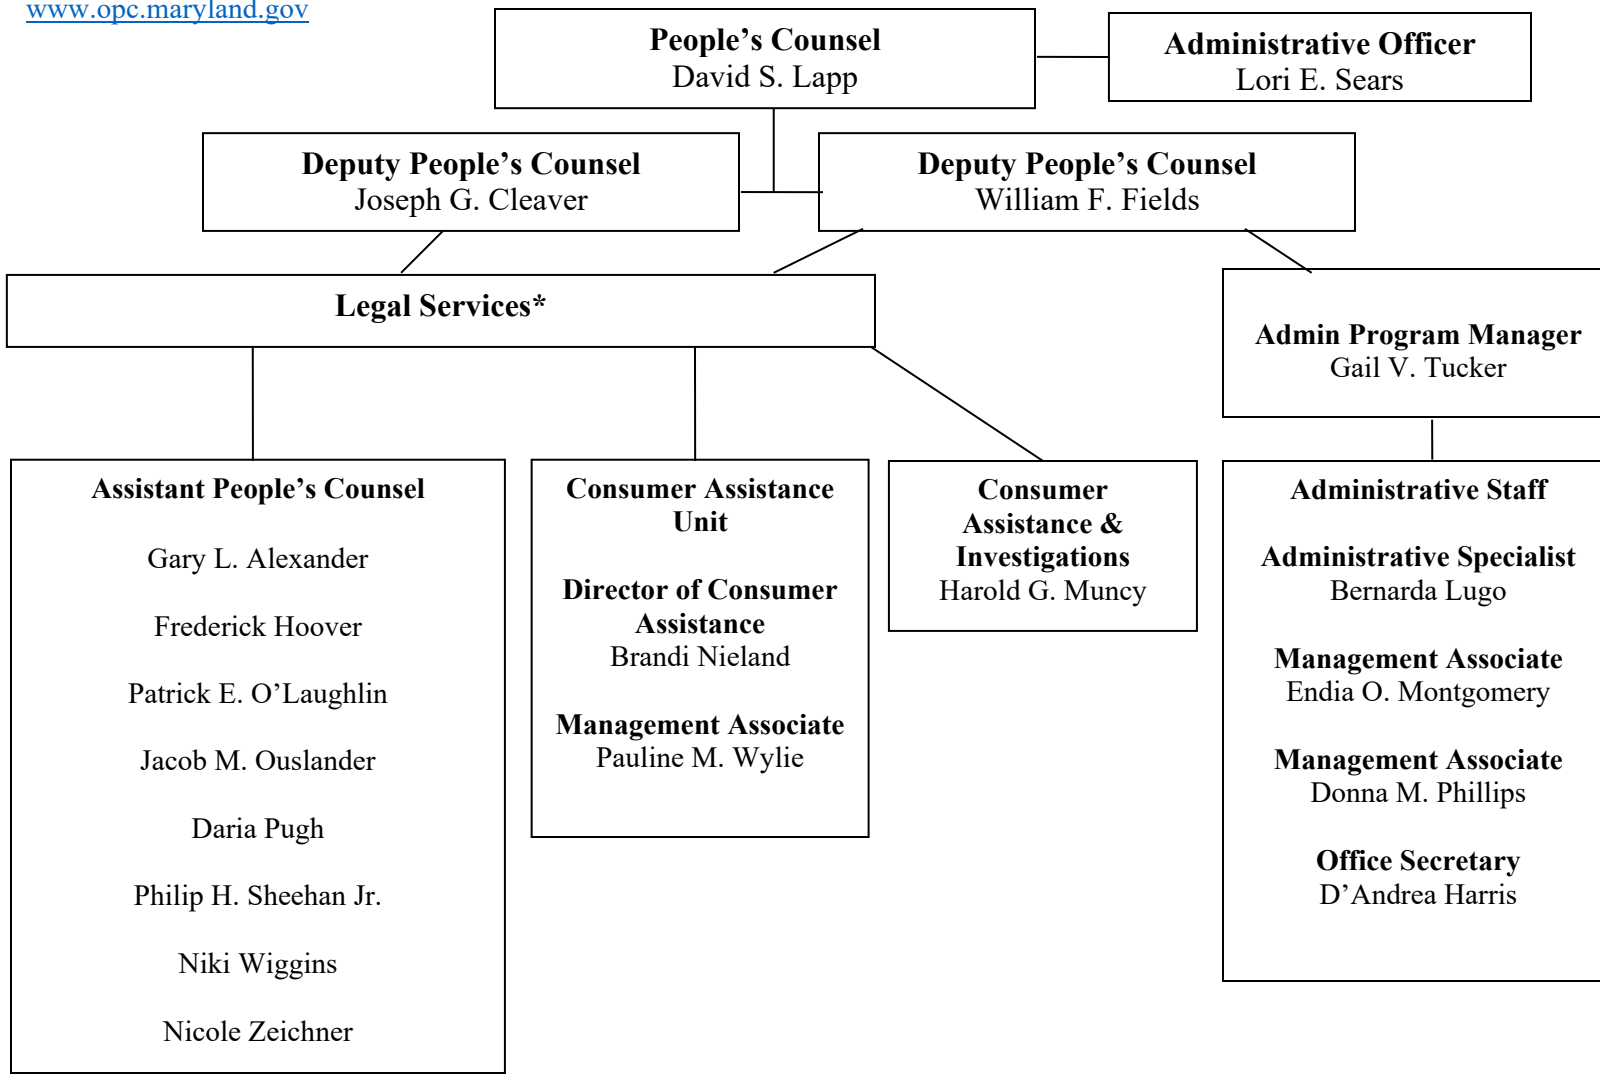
www.opc.maryland.gov

People’s Counsel
David S. Lapp

Administrative Officer
Lori E. Sears

Deputy People’s Counsel
Joseph G. Cleaver

Deputy People’s Counsel
William F. Fields

Legal Services*

Admin Program Manager
Gail V. Tucker

Assistant People’s Counsel

Gary L. Alexander

Frederick Hoover

Patrick E. O’Laughlin

Jacob M. Ouslander

Daria Pugh

Philip H. Sheehan Jr.

Niki Wiggins

Nicole Zeichner

Consumer Assistance Unit

Director of Consumer Assistance
Brandi Nieland

Management Associate
Pauline M. Wylie

Consumer Assistance & Investigations
Harold G. Muncy

Administrative Staff

Administrative Specialist
Bernarda Lugo

Management Associate
Endia O. Montgomery

Management Associate
Donna M. Phillips

Office Secretary
D’Andrea Harris